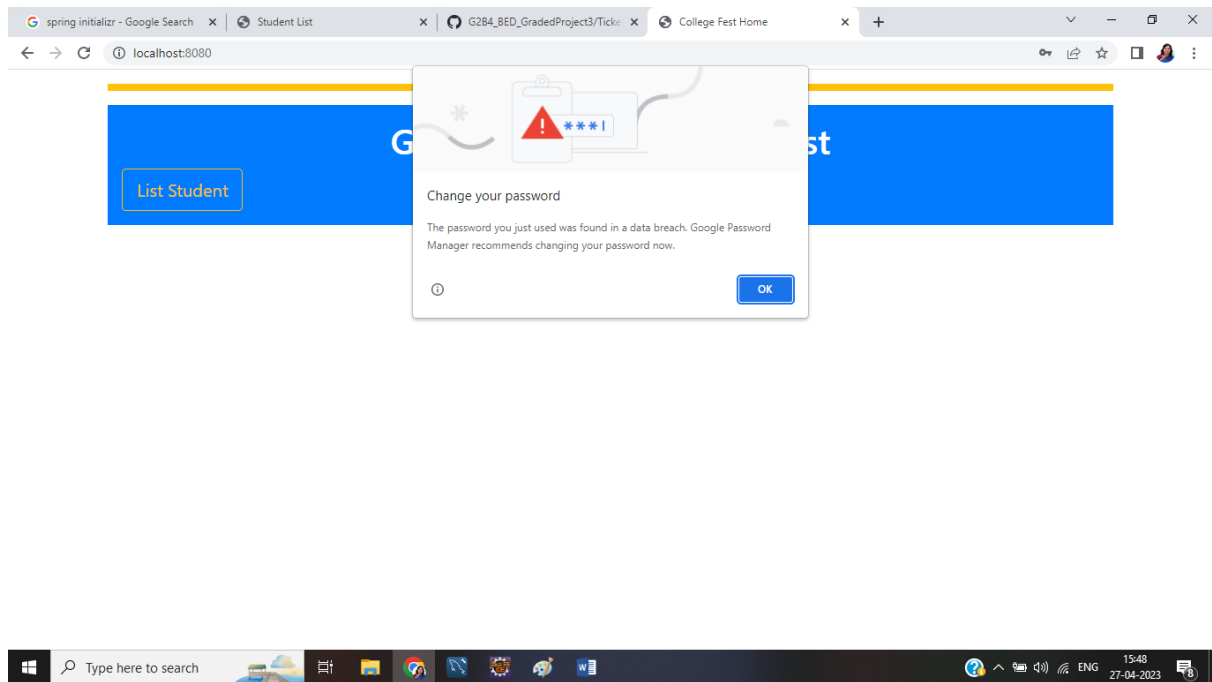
spring initializr - Google Search
Student List
G2B4_BED_GradedProject3/Ticke
College Fest Home

localhost:8080

G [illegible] st

List Student

***|

Change your password

The password you just used was found in a data breach. Google Password Manager recommends changing your password now.

OK

Type here to search

ENG
15:48
27-04-2023
8